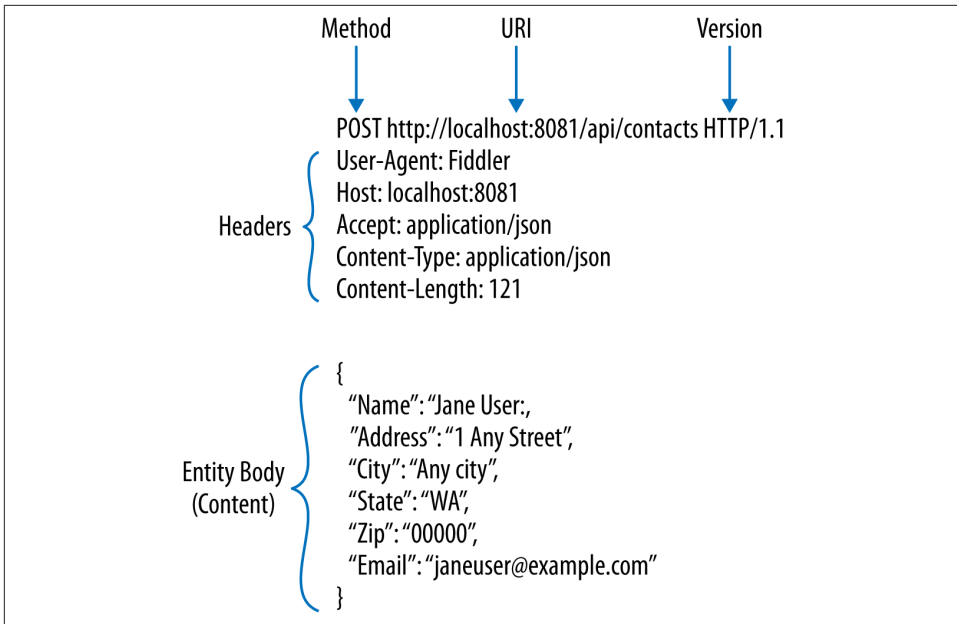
Method URI Version

POST http://localhost:8081/api/contacts HTTP/1.1
User-Agent: Fiddler
Host: localhost:8081
Accept: application/json
Content-Type: application/json
Content-Length: 121

Headers

{
“Name”: “Jane User:,
”Address”: “1 Any Street”,
“City”: “Any city”,
“State”: “WA”,
“Zip”: “00000”,
“Email”: “janeuser@example.com”
}

Entity Body
(Content)